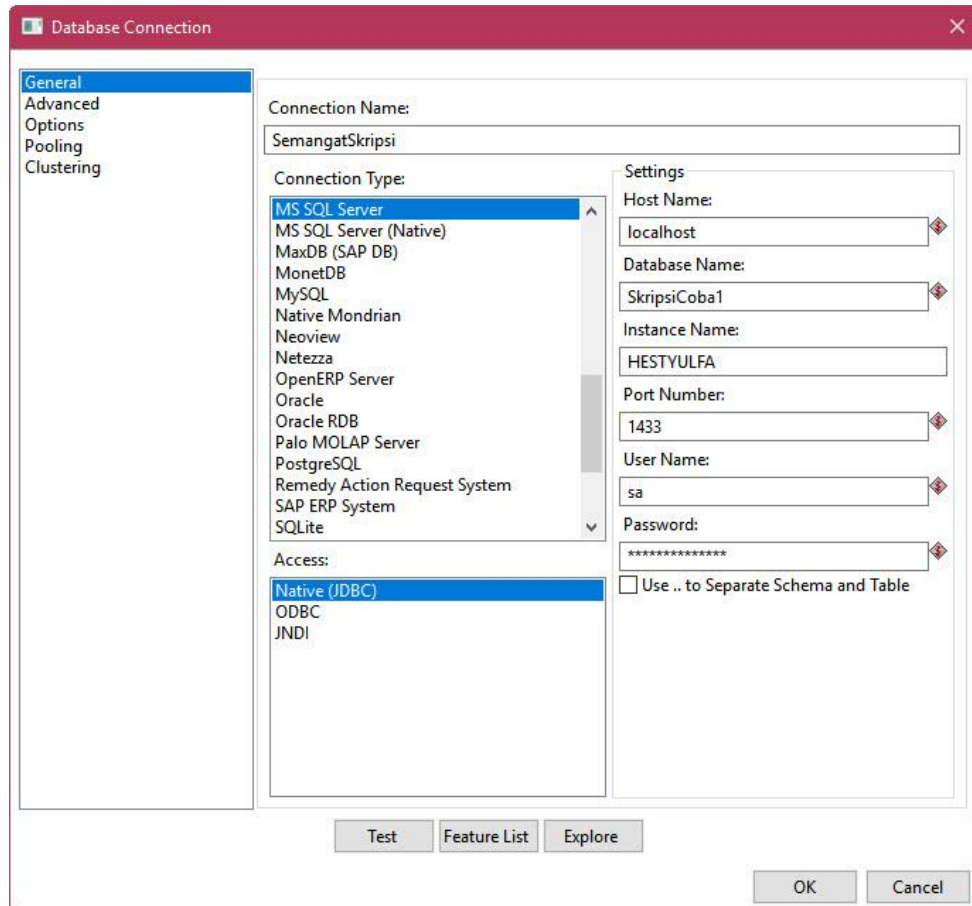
Database Connection

General
Advanced
Options
Pooling
Clustering

Connection Name:
SemangatSkripsi

Connection Type:
MS SQL Server
MS SQL Server (Native)
MaxDB (SAP DB)
MonetDB
MySQL
Native Mondrian
Neoview
Netezza
OpenERP Server
Oracle
Oracle RDB
Palo MOLAP Server
PostgreSQL
Remedy Action Request System
SAP ERP System
SQLite

Access:
Native (JDBC)
ODBC
JNDI

Settings
Host Name:
localhost
Database Name:
SkripsiCoba1
Instance Name:
HESTYULFA
Port Number:
1433
User Name:
sa
Password:
**************
Use .. to Separate Schema and Table

Test
Feature List
Explore

OK
Cancel